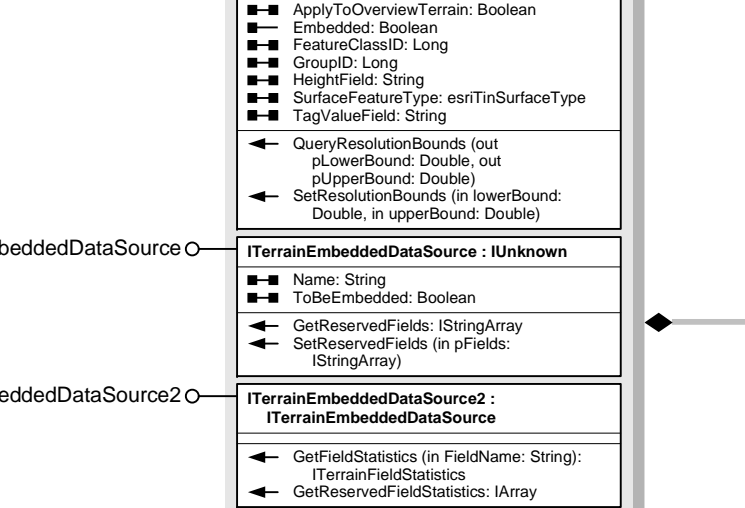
ApplyToOverviewTerrain: Boolean
Embedded: Boolean
FeatureClassID: Long
GroupID: Long
HeightField: String
SurfaceFeatureType: esriTinSurfaceType
TagValueField: String

QueryResolutionBounds (out pLowerBound: Double, out pUpperBound: Double)
SetResolutionBounds (in lowerBound: Double, in upperBound: Double)

beddedDataSource

ITerrainEmbeddedDataSource : IUnknown

Name: String
ToBeEmbedded: Boolean

GetReservedFields: IStringArray
SetReservedFields (in pFields: IStringArray)

eddedDataSource2

ITerrainEmbeddedDataSource2 : ITerrainEmbeddedDataSource

GetFieldStatistics (in FieldName: String): ITerrainFieldStatistics
GetReservedFieldStatistics: IArray